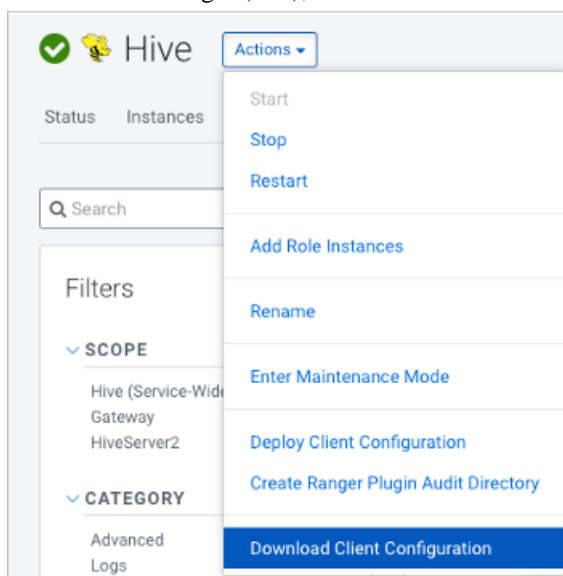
Hive Actions ▾

Status Instances

Search

Filters

SCOPE

Hive (Service-Wide

Gateway

HiveServer2

CATEGORY

Advanced

Logs

Start

Stop

Restart

Add Role Instances

Rename

Enter Maintenance Mode

Deploy Client Configuration

Create Ranger Plugin Audit Directory

Download Client Configuration